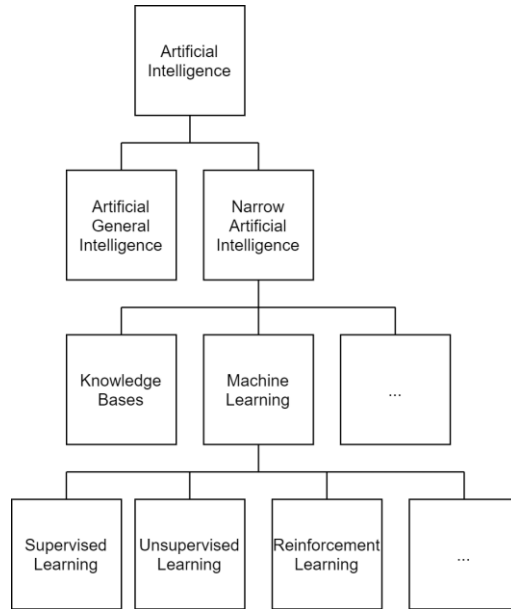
Artificial Intelligence

Artificial General Intelligence

Narrow Artificial Intelligence

Knowledge Bases

Machine Learning

...

Supervised Learning

Unsupervised Learning

Reinforcement Learning

...